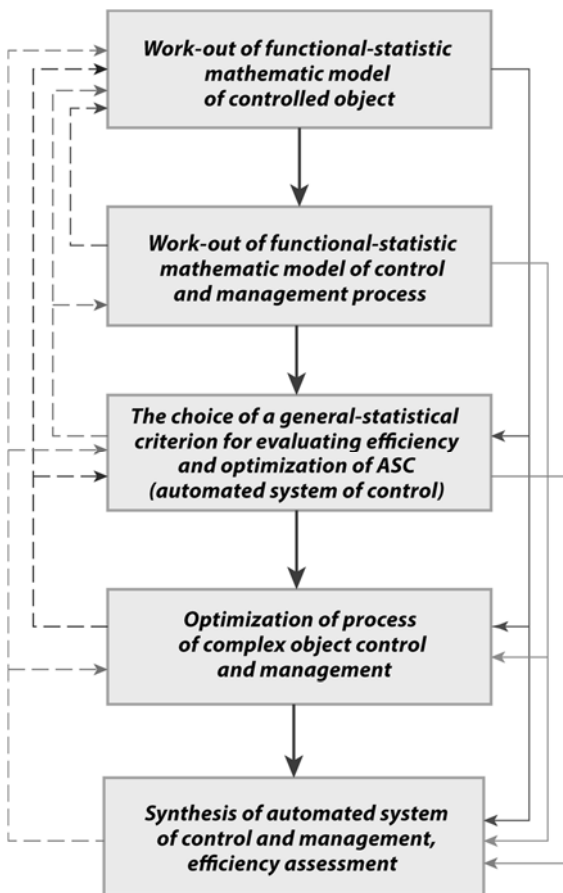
Work-out of functional-statistic mathematic model of controlled object

Work-out of functional-statistic mathematic model of control and management process

The choice of a general-statistical criterion for evaluating efficiency and optimization of ASC (automated system of control)

Optimization of process of complex object control and management

Synthesis of automated system of control and management, efficiency assessment